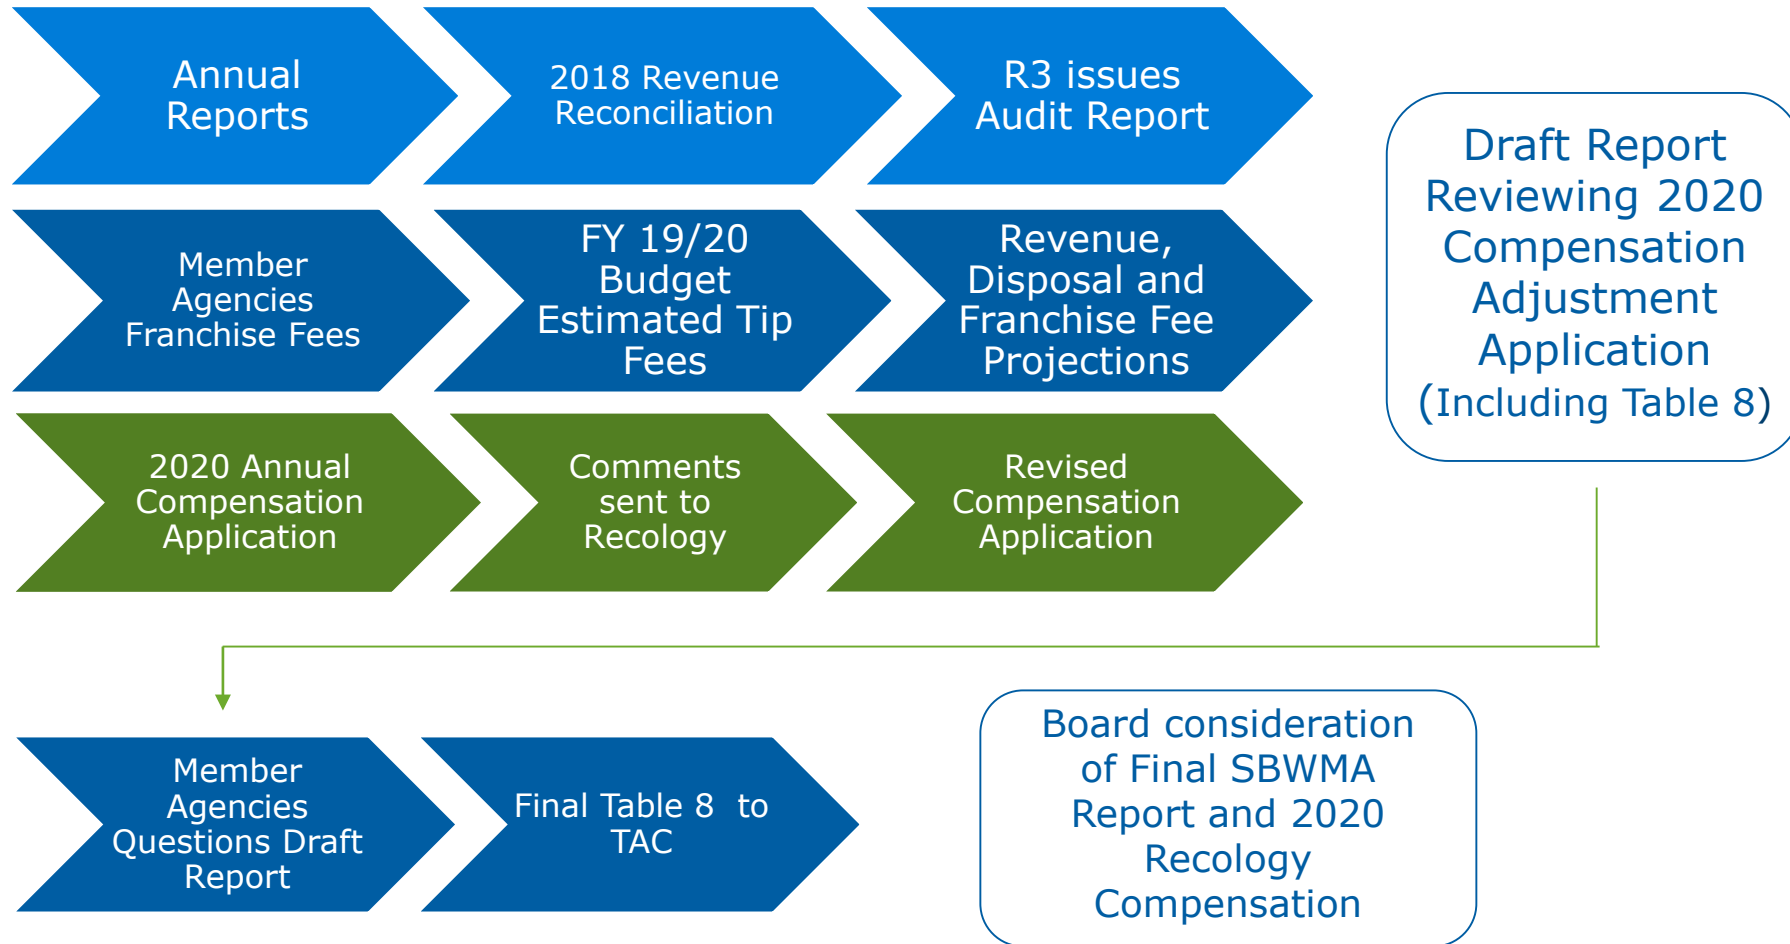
Annual Reports

2018 Revenue Reconciliation

R3 issues Audit Report

Member Agencies Franchise Fees

FY 19/20 Budget Estimated Tip Fees

Revenue, Disposal and Franchise Fee Projections

2020 Annual Compensation Application

Comments sent to Recology

Revised Compensation Application

Draft Report Reviewing 2020 Compensation Adjustment Application (Including Table 8)

Member Agencies Questions Draft Report

Final Table 8 to TAC

Board consideration of Final SBWMA Report and 2020 Recology Compensation